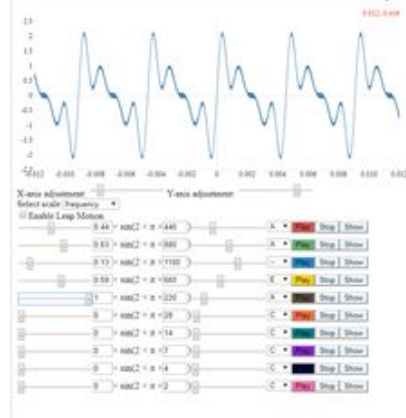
0.012, 0.408

2.5
2
1.5
1
0.5
0
-0.5
-1
-1.5
-2
-2.5

-0.012 -0.010 -0.008 -0.006 -0.004 -0.002 0 0.002 0.004 0.006 0.008 0.010 0.012

X-axis adjustment: Y-axis adjustment:
Select scale: frequency
Enable Leap Motion

0.44 × sin(2 × π × 440) A Play Stop Show
0.63 × sin(2 × π × 880) A Play Stop Show
0.13 × sin(2 × π × 1100) - Play Stop Show
0.59 × sin(2 × π × 660) E Play Stop Show
1 × sin(2 × π × 220) A Play Stop Show
0 × sin(2 × π × 28) C Play Stop Show
0 × sin(2 × π × 14) C Play Stop Show
0 × sin(2 × π × 7) C Play Stop Show
0 × sin(2 × π × 4) C Play Stop Show
0 × sin(2 × π × 2) C Play Stop Show